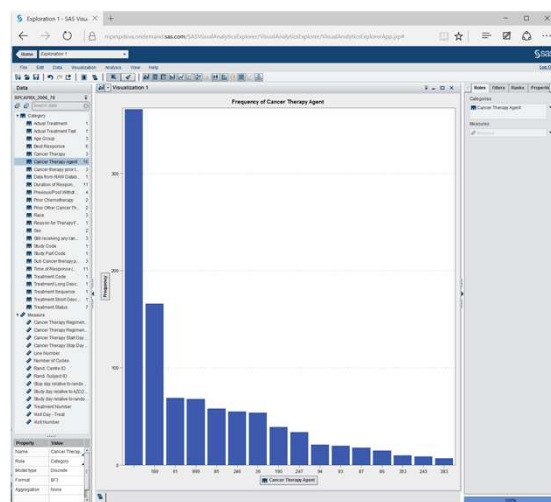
Exploration 1 - SAS Visu

Home | Exploration 1

File Edit Data Visualization Analysis View Help

Data

Category
Actual Treatment
Actual Treatment Text
Age Group
Best Response
Cancer Therapy
Cancer Therapy Agent
Cancer therapy prior
Data from RAW Data
Duration of Respon
Previous/Post Withdr
Prior Chemotherapy
Prior Other Cancer Th
Race
Reason for Therapy F
Sex
Still receiving any rae
Study Code
Study Part Code
Sub Cancer therapy
Time of Response
Treatment Code
Treatment Long Desc
Treatment Sequence
Treatment Short Desc
Treatment Status

Measure
Cancer Therapy Regimen
Cancer Therapy Regimen
Cancer Therapy Start Day
Cancer Therapy Stop Day
Line Number
Number of Cycles
Rand. Centre ID
Rand. Subject ID
Study day relative to rando
Study day relative to rando
Study day relative to rando
Treatment Number
Visit Day - Trial
Visit Number

| Property | Value |
|---|---|
| Name | Cancer Therap |
| Role | Category |
| Model type | Discrete |
| Format | $F3 |
| Aggregation | None |

Visualization 1

Frequency of Cancer Therapy Agent

Frequency

300
200
100

189 91 999 85 246 26 190 247 94 93 87 86 353 243 383

Cancer Therapy Agent

Roles Filters Ranks Properties

Categories
Cancer Therapy Agent

Measures